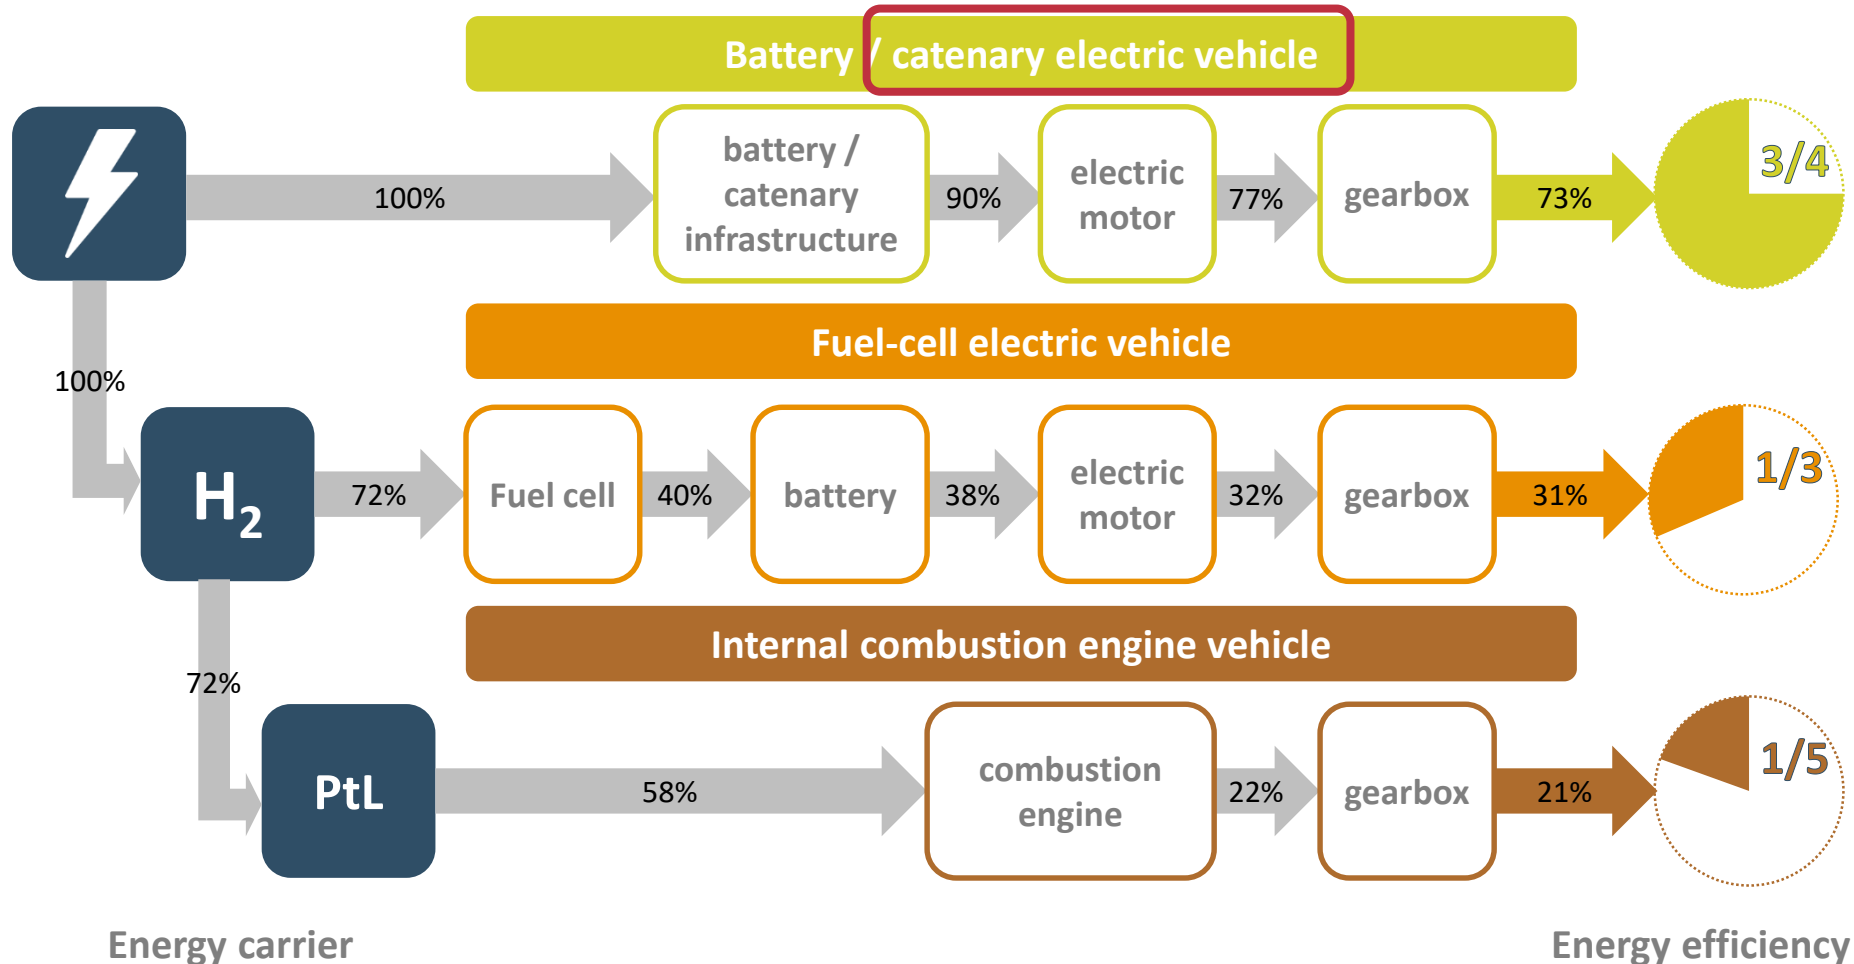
Battery / catenary electric vehicle

100%

battery / catenary infrastructure

90%

electric motor

77%

gearbox

73%

3/4

100%

Fuel-cell electric vehicle

$H_2$

72%

Fuel cell

40%

battery

38%

electric motor

32%

gearbox

31%

1/3

Internal combustion engine vehicle

72%

PtL

58%

combustion engine

22%

gearbox

21%

1/5

Energy carrier

Energy efficiency